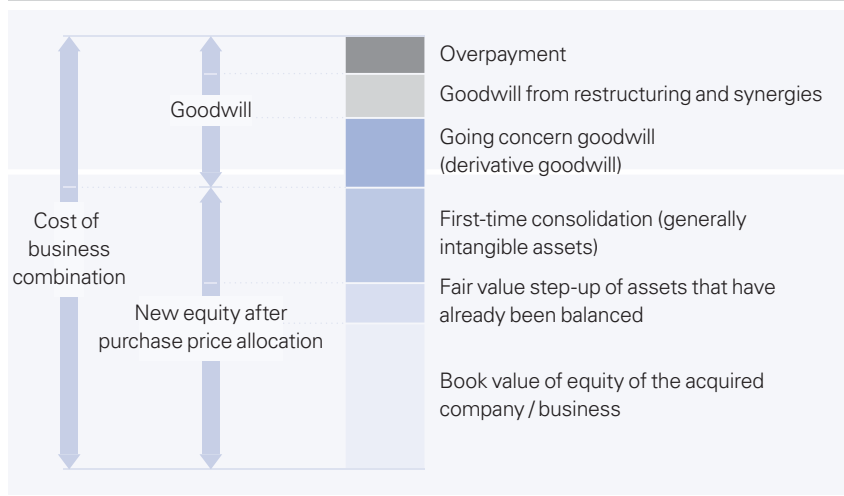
Cost of business combination

Goodwill

New equity after purchase price allocation

Overpayment

Goodwill from restructuring and synergies

Going concern goodwill (derivative goodwill)

First-time consolidation (generally intangible assets)

Fair value step-up of assets that have already been balanced

Book value of equity of the acquired company / business